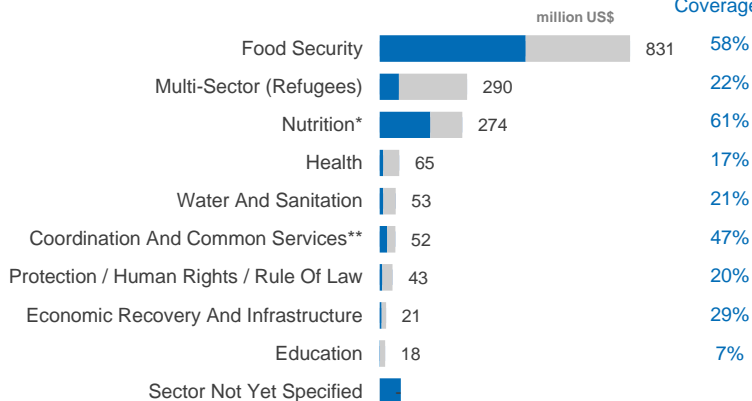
million US$

Coverage

| | million US$ | Coverage |
|---|---|---|
| Food Security | 831 | 58% |
| Multi-Sector (Refugees) | 290 | 22% |
| Nutrition* | 274 | 61% |
| Health | 65 | 17% |
| Water And Sanitation | 53 | 21% |
| Coordination And Common Services** | 52 | 47% |
| Protection / Human Rights / Rule Of Law | 43 | 20% |
| Economic Recovery And Infrastructure | 21 | 29% |
| Education | 18 | 7% |
| Sector Not Yet Specified | | |